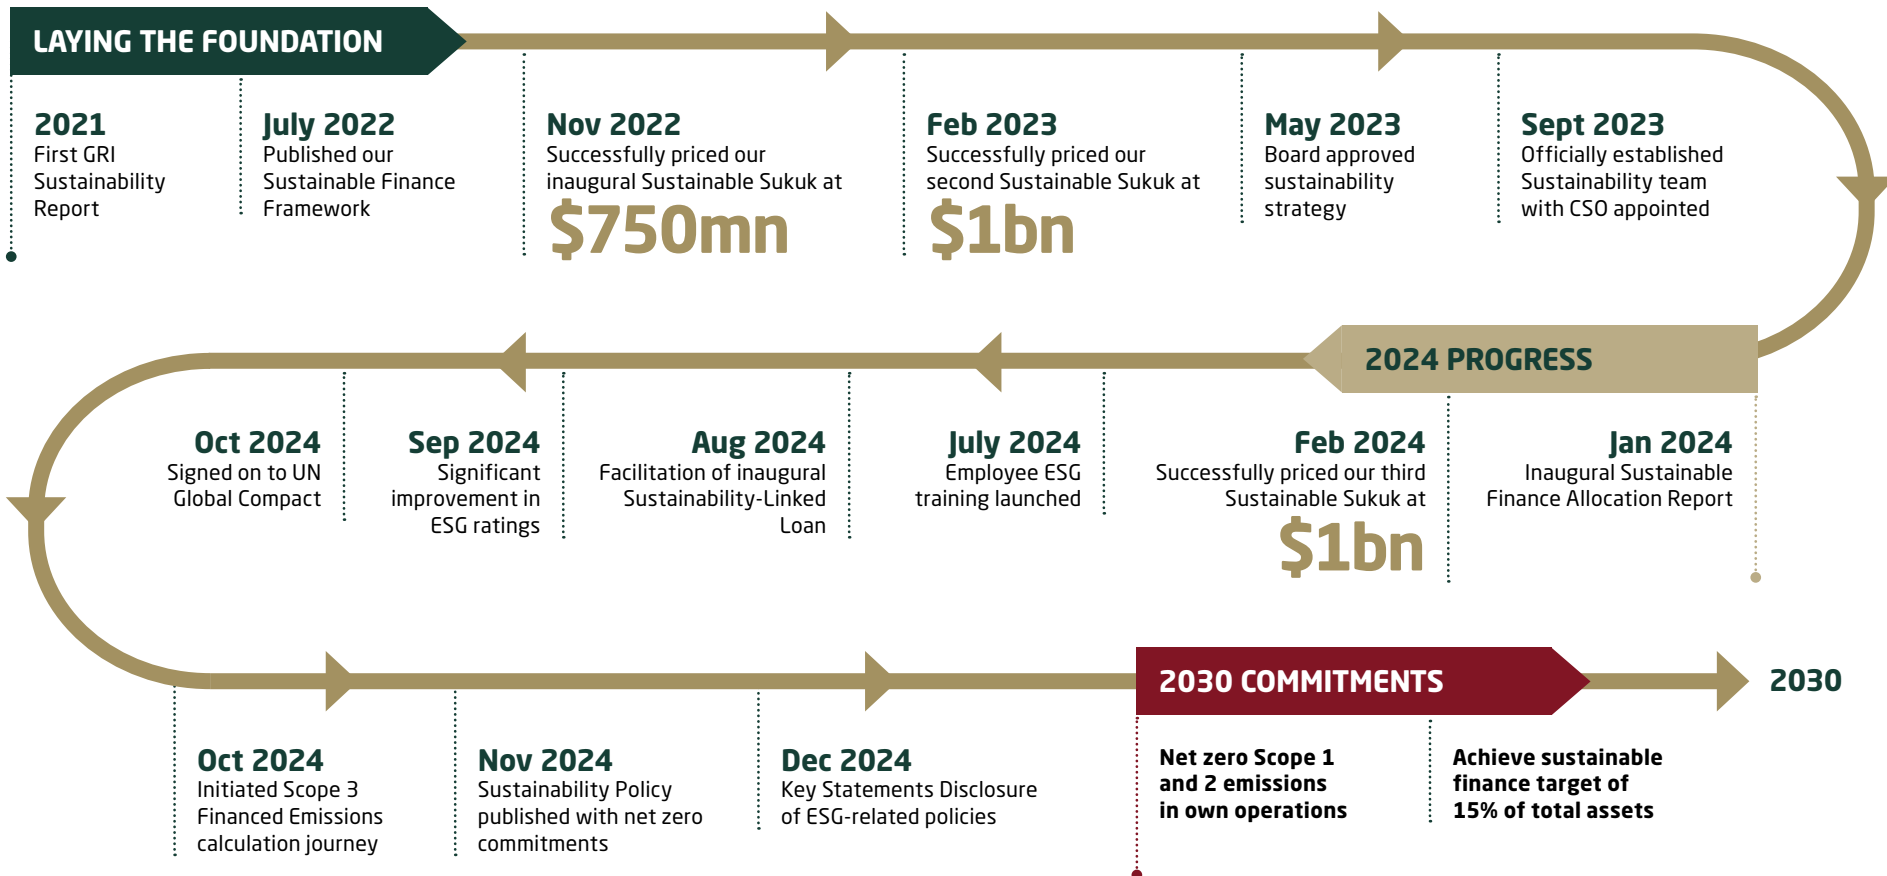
LAYING THE FOUNDATION

2021
First GRI Sustainability Report

July 2022
Published our Sustainable Finance Framework

Nov 2022
Successfully priced our inaugural Sustainable Sukuk at
$750mn

Feb 2023
Successfully priced our second Sustainable Sukuk at
$1bn

May 2023
Board approved sustainability strategy

Sept 2023
Officially established Sustainability team with CSO appointed

2024 PROGRESS

Jan 2024
Inaugural Sustainable Finance Allocation Report

Feb 2024
Successfully priced our third Sustainable Sukuk at
$1bn

July 2024
Employee ESG training launched

Aug 2024
Facilitation of inaugural Sustainability-Linked Loan

Sep 2024
Significant improvement in ESG ratings

Oct 2024
Signed on to UN Global Compact

Oct 2024
Initiated Scope 3 Financed Emissions calculation journey

Nov 2024
Sustainability Policy published with net zero commitments

Dec 2024
Key Statements Disclosure of ESG-related policies

2030 COMMITMENTS

2030

Net zero Scope 1 and 2 emissions in own operations

Achieve sustainable finance target of 15% of total assets